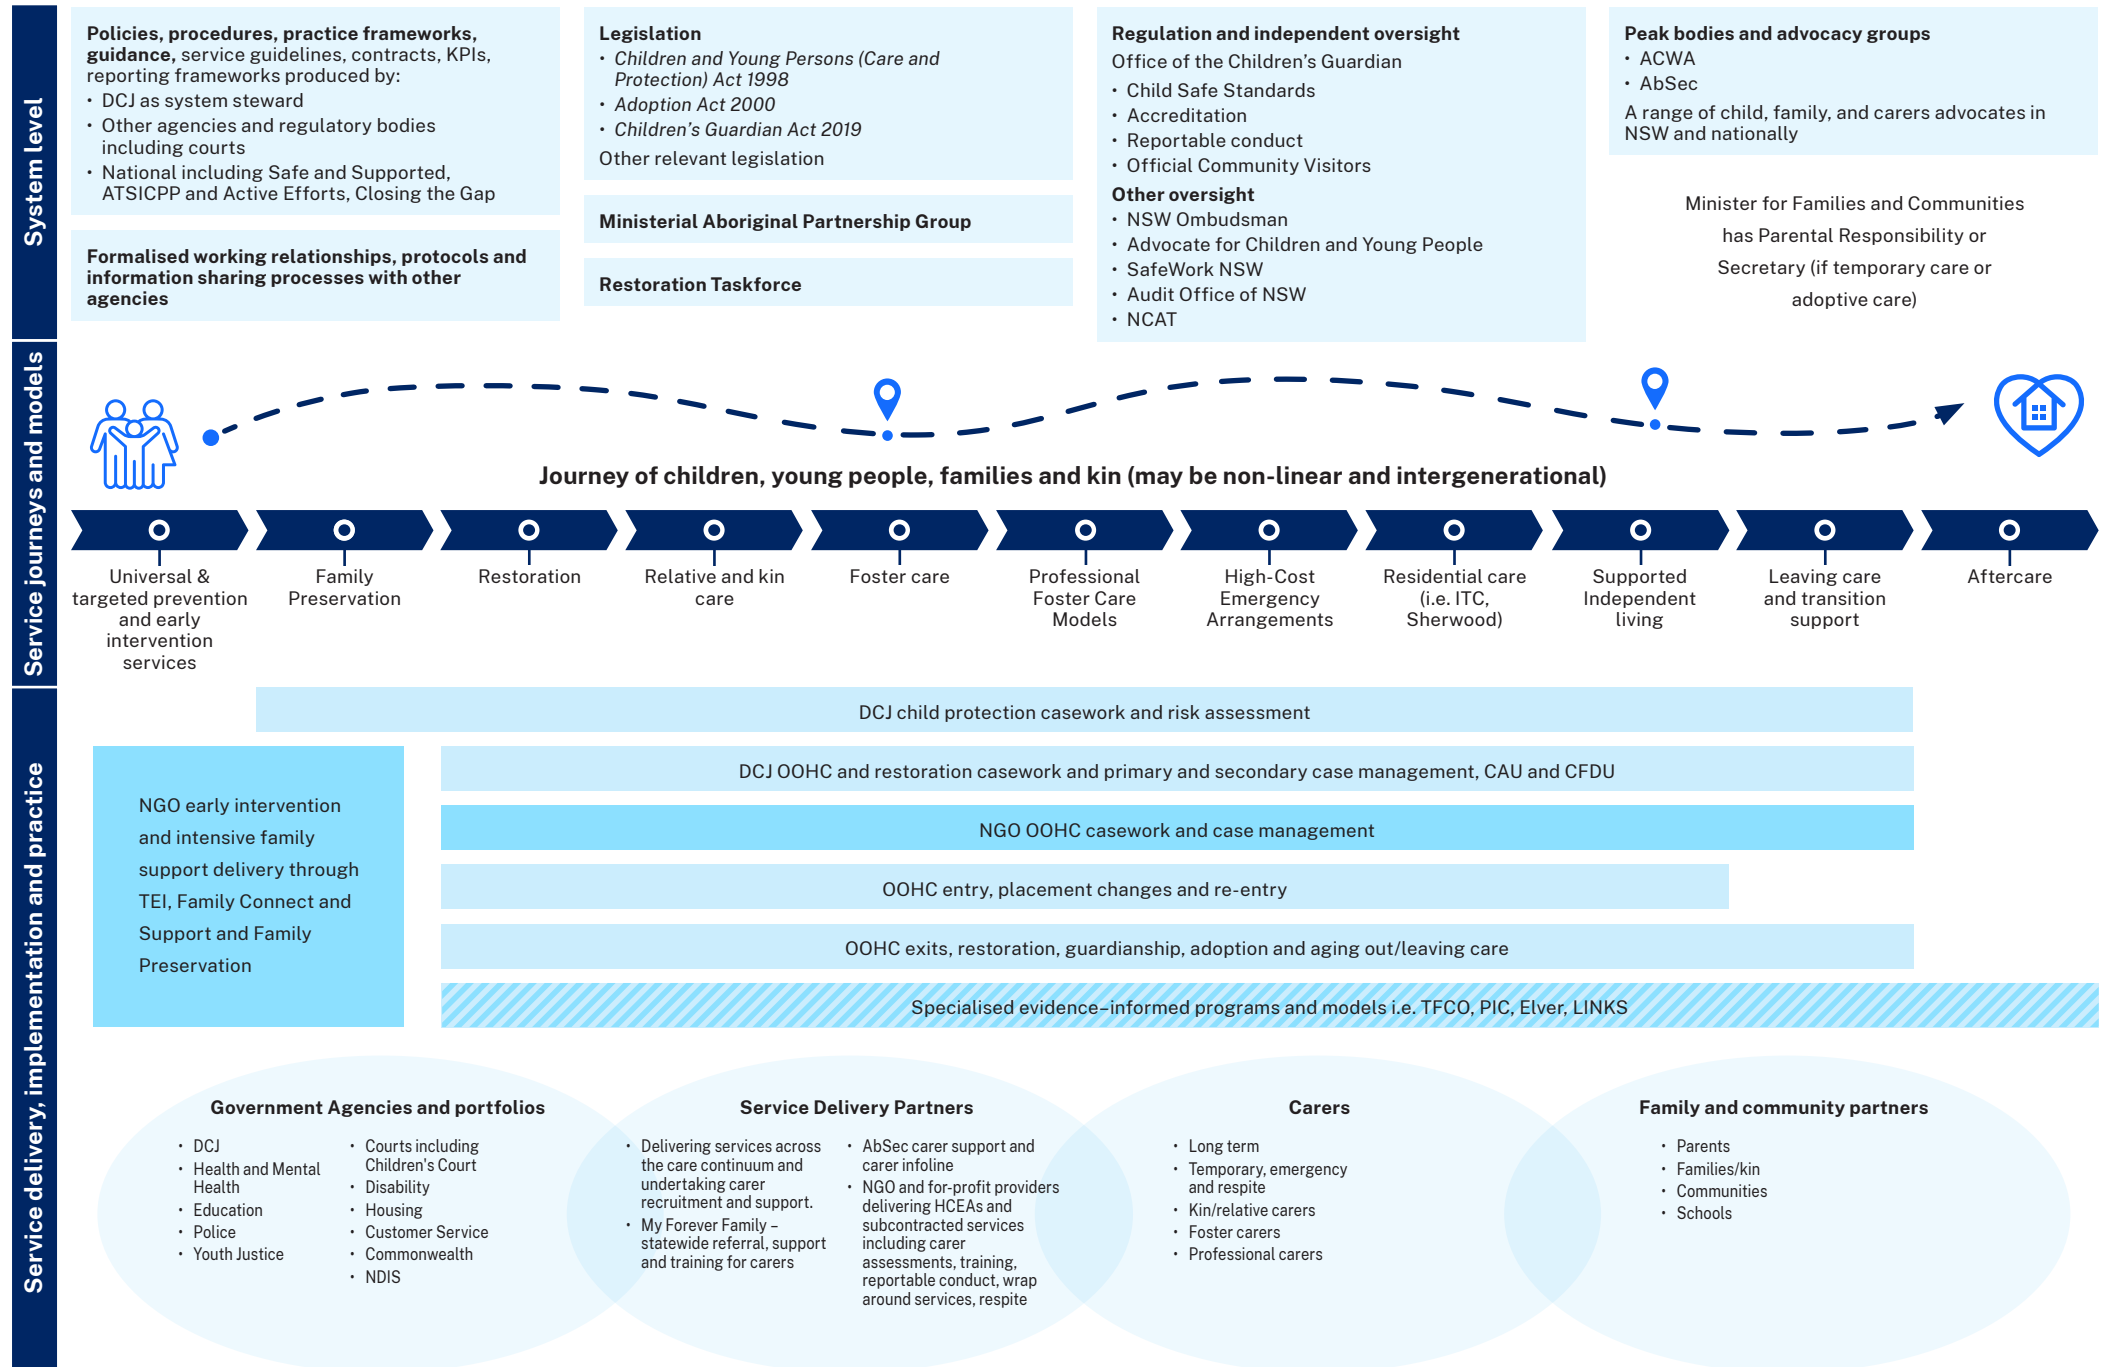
System level

**Policies, procedures, practice frameworks, guidance,** service guidelines, contracts, KPIs, reporting frameworks produced by:
- DCJ as system steward
- Other agencies and regulatory bodies including courts
- National including Safe and Supported, ATSICPP and Active Efforts, Closing the Gap

**Formalised working relationships, protocols and information sharing processes with other agencies**

**Legislation**
- *Children and Young Persons (Care and Protection) Act 1998*
- *Adoption Act 2000*
- *Children's Guardian Act 2019*

Other relevant legislation

**Ministerial Aboriginal Partnership Group**

**Restoration Taskforce**

**Regulation and independent oversight**
Office of the Children's Guardian
- Child Safe Standards
- Accreditation
- Reportable conduct
- Official Community Visitors

**Other oversight**
- NSW Ombudsman
- Advocate for Children and Young People
- SafeWork NSW
- Audit Office of NSW
- NCAT

**Peak bodies and advocacy groups**
- ACWA
- AbSec

A range of child, family, and carers advocates in NSW and nationally

Minister for Families and Communities has Parental Responsibility or Secretary (if temporary care or adoptive care)

Service journeys and models

Journey of children, young people, families and kin (may be non-linear and intergenerational)

Universal & targeted prevention and early intervention services
Family Preservation
Restoration
Relative and kin care
Foster care
Professional Foster Care Models
High-Cost Emergency Arrangements
Residential care (i.e. ITC, Sherwood)
Supported Independent living
Leaving care and transition support
Aftercare

Service delivery, implementation and practice

DCJ child protection casework and risk assessment

NGO early intervention and intensive family support delivery through TEI, Family Connect and Support and Family Preservation

DCJ OOHC and restoration casework and primary and secondary case management, CAU and CFDU

NGO OOHC casework and case management

OOHC entry, placement changes and re-entry

OOHC exits, restoration, guardianship, adoption and aging out/leaving care

Specialised evidence-informed programs and models i.e. TFCO, PIC, Elver, LINKS

**Government Agencies and portfolios**
- DCJ
- Health and Mental Health
- Education
- Police
- Youth Justice
- Courts including Children's Court
- Disability
- Housing
- Customer Service
- Commonwealth
- NDIS

**Service Delivery Partners**
- Delivering services across the care continuum and undertaking carer recruitment and support.
- My Forever Family – statewide referral, support and training for carers
- AbSec carer support and carer infoline
- NGO and for-profit providers delivering HCEAs and subcontracted services including carer assessments, training, reportable conduct, wrap around services, respite

**Carers**
- Long term
- Temporary, emergency and respite
- Kin/relative carers
- Foster carers
- Professional carers

**Family and community partners**
- Parents
- Families/kin
- Communities
- Schools